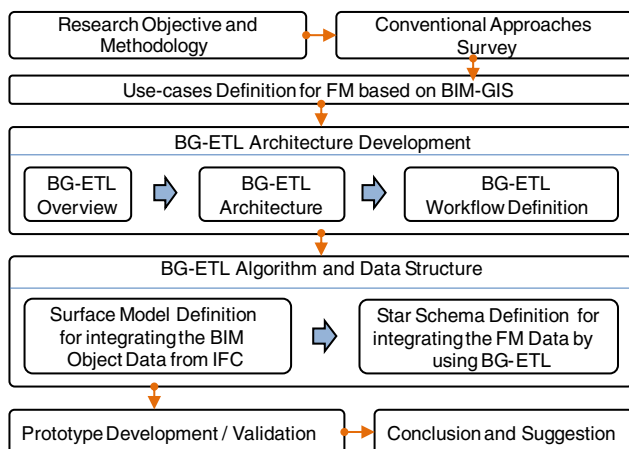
Research Objective and Methodology

Conventional Approaches Survey

Use-cases Definition for FM based on BIM-GIS

BG-ETL Architecture Development

BG-ETL Overview

BG-ETL Architecture

BG-ETL Workflow Definition

BG-ETL Algorithm and Data Structure

Surface Model Definition for integrating the BIM Object Data from IFC

Star Schema Definition for integrating the FM Data by using BG-ETL

Prototype Development / Validation

Conclusion and Suggestion